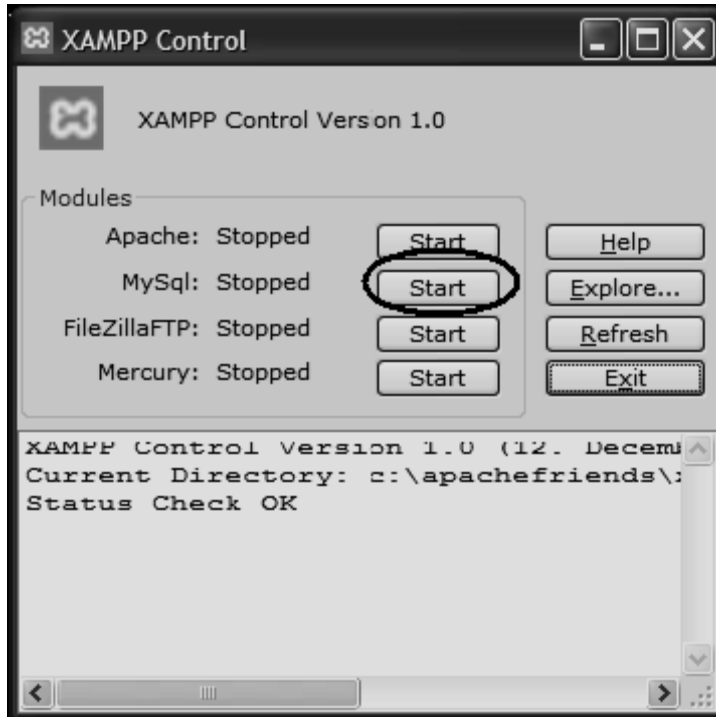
XAMPP Control

XAMPP Control Verson 1.0

Modules

Apache: Stopped Start

MySql: Stopped Start

FileZillaFTP: Stopped Start

Mercury: Stopped Start

Help

Explore...

Refresh

Exit

XAMPP Control Version 1.0 (12. Decem
Current Directory: c:\apachefriends\
Status Check OK